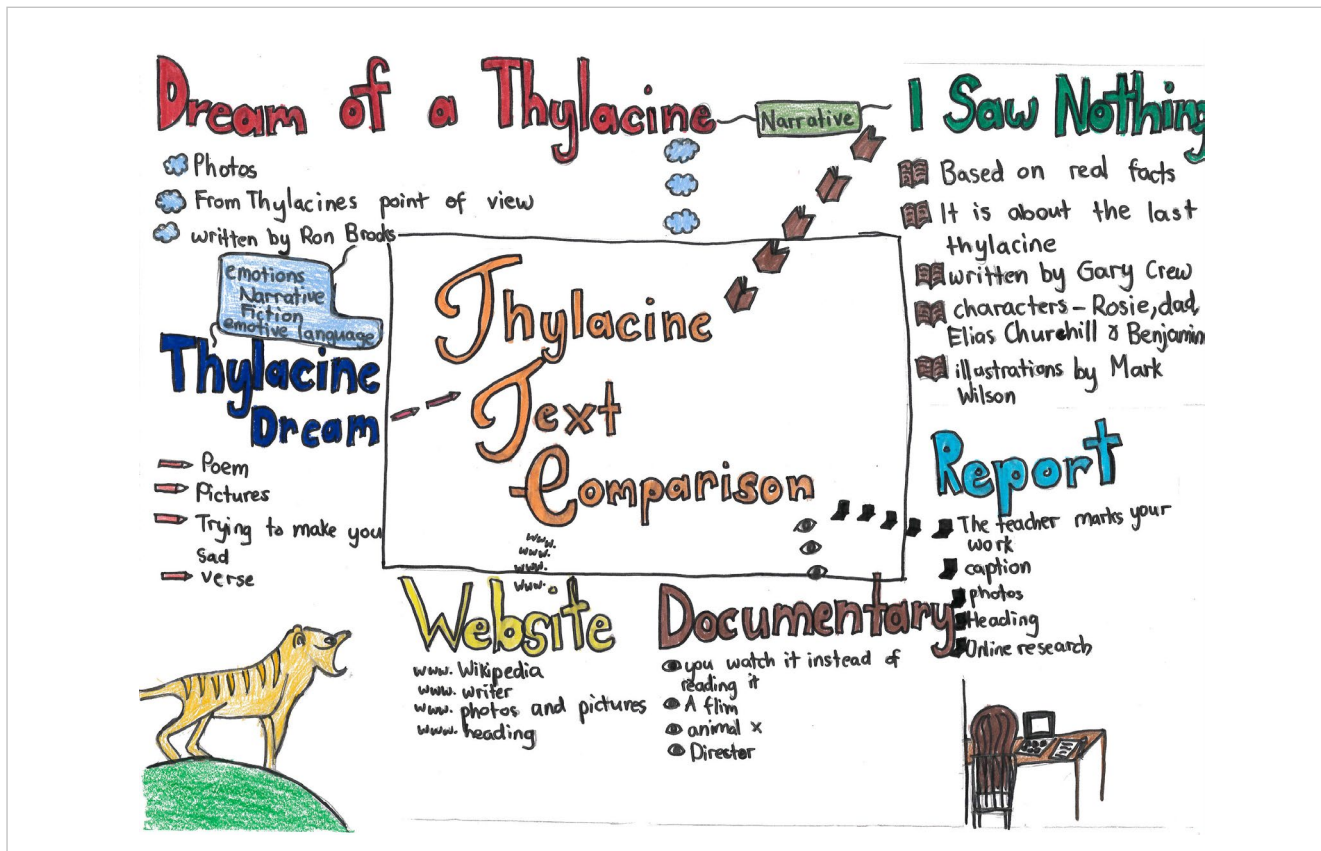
Dream of a Thylacine

Narrative

I Saw Nothing

Photos
From Thylacines point of view
written by Ron Brooks

emotions
Narrative
Fiction
emotive language

Based on real facts
It is about the last thylacine
written by Gary Crew
characters - Rosie, dad, Elias Churchill & Benjamin
illustrations by Mark Wilson

Thylacine Dream

Poem
Pictures
Trying to make you sad
verse

Thylacine Text Comparison

Report

The teacher marks your work
caption
photos
Heading
Online research

www.
www.
www.
www.

Website

www. Wikipedia
www. writer
www. photos and pictures
www. heading

Documentary

you watch it instead of reading it
A flim
animal x
Director